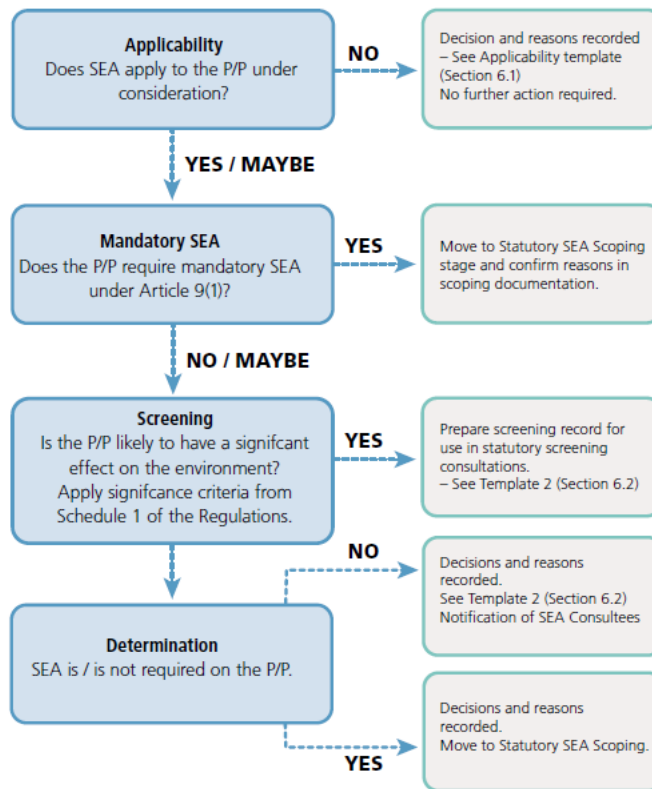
**Applicability**
Does SEA apply to the P/P under consideration?

NO

Decision and reasons recorded – See Applicability template (Section 6.1)
No further action required.

YES / MAYBE

**Mandatory SEA**
Does the P/P require mandatory SEA under Article 9(1)?

YES

Move to Statutory SEA Scoping stage and confirm reasons in scoping documentation.

NO / MAYBE

**Screening**
Is the P/P likely to have a signifcant effect on the environment? Apply signifcance criteria from Schedule 1 of the Regulations.

YES

Prepare screening record for use in statutory screening consultations.
– See Template 2 (Section 6.2)

NO

Decisions and reasons recorded.
See Template 2 (Section 6.2)
Notification of SEA Consultees

**Determination**
SEA is / is not required on the P/P.

Decisions and reasons recorded.
Move to Statutory SEA Scoping.

YES